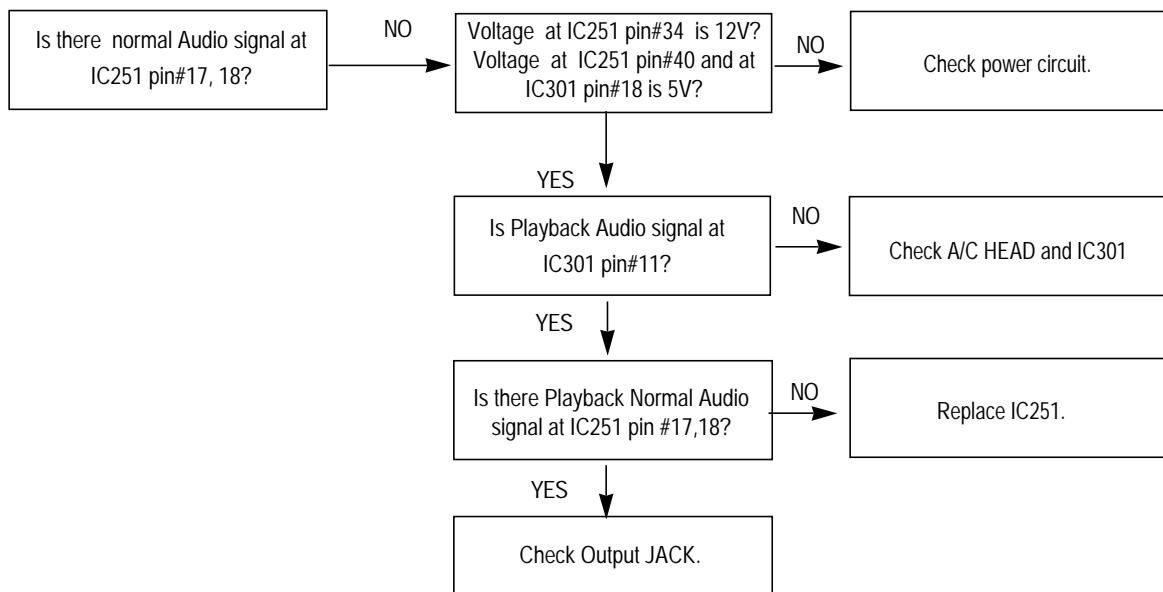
Is there normal Audio signal at IC251 pin#17, 18?

NO

Voltage at IC251 pin#34 is 12V? Voltage at IC251 pin#40 and at IC301 pin#18 is 5V?

NO

Check power circuit.

YES

Is Playback Audio signal at IC301 pin#11?

NO

Check A/C HEAD and IC301

YES

Is there Playback Normal Audio signal at IC251 pin #17,18?

NO

Replace IC251.

YES

Check Output JACK.